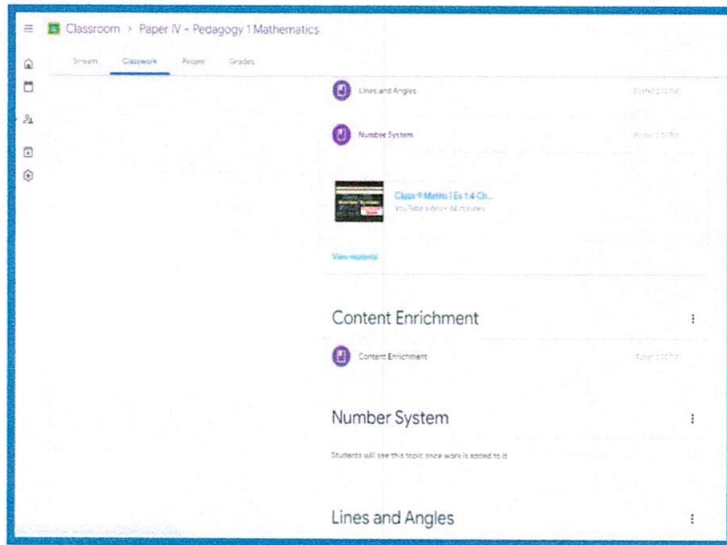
Classroom > Paper IV – Pedagogy 1 Mathematics

Stream Classwork People Grades

Lines and Angles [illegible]

Number System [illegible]

Class 9 Maths | Ex 1.4 Ch...
YouTube video • 14 minutes

View material

Content Enrichment

Content Enrichment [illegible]

Number System

Students will see this topic once work is added to it

Lines and Angles